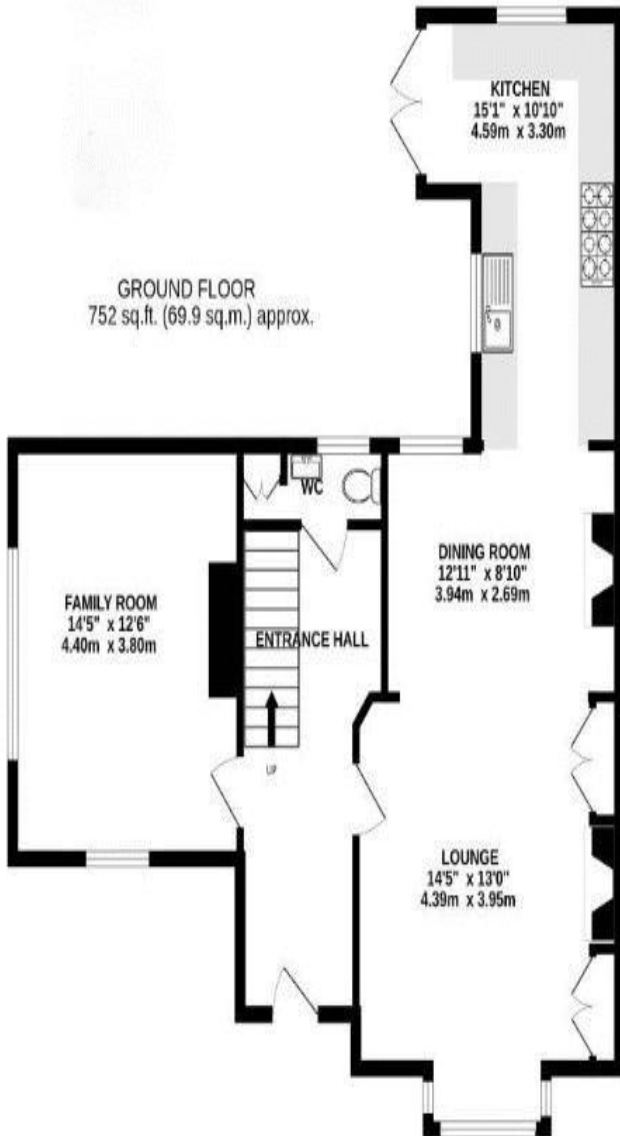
KITCHEN
15'1" x 10'10"
4.59m x 3.30m

GROUND FLOOR
752 sq.ft. (69.9 sq.m.) approx.

WC

FAMILY ROOM
14'5" x 12'6"
4.40m x 3.80m

ENTRANCE HALL

UP

DINING ROOM
12'11" x 8'10"
3.94m x 2.69m

LOUNGE
14'5" x 13'0"
4.39m x 3.95m